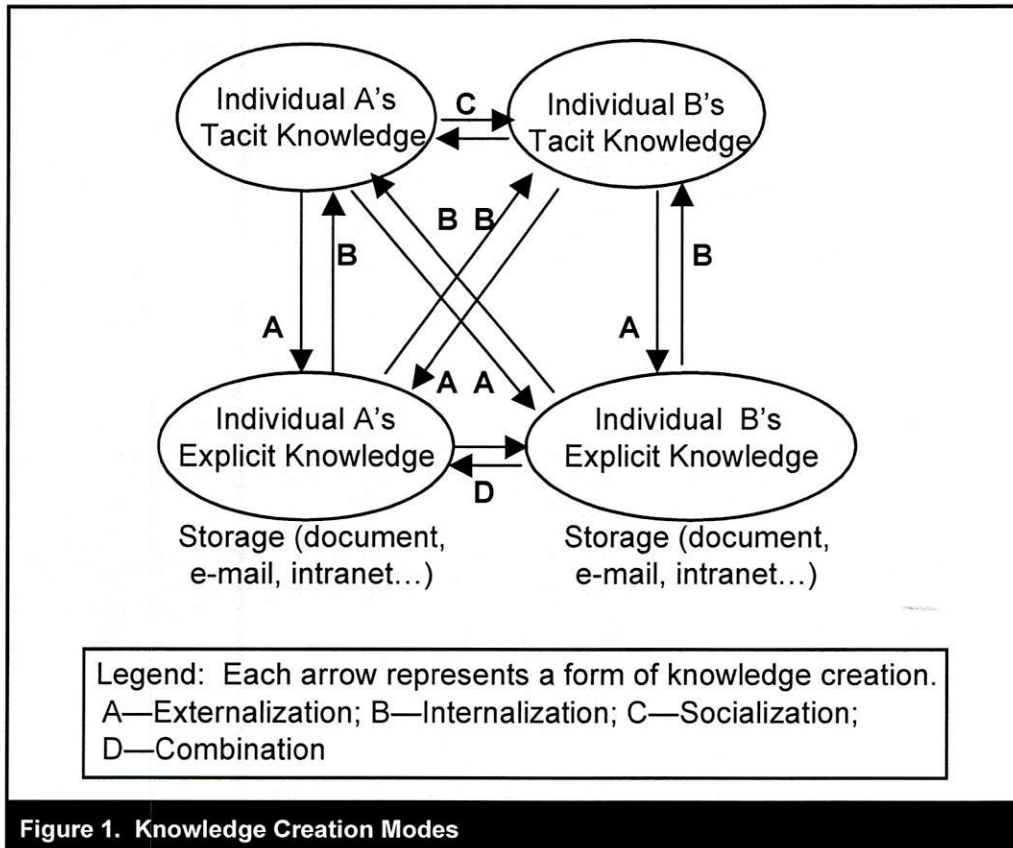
Individual A's Tacit Knowledge

C

Individual B's Tacit Knowledge

B

B B

B

A

A

A A

Individual A's Explicit Knowledge

Individual B's Explicit Knowledge

D

Storage (document, e-mail, intranet…)

Storage (document, e-mail, intranet…)

Legend: Each arrow represents a form of knowledge creation. A—Externalization; B—Internalization; C—Socialization; D—Combination

Figure 1. Knowledge Creation Modes